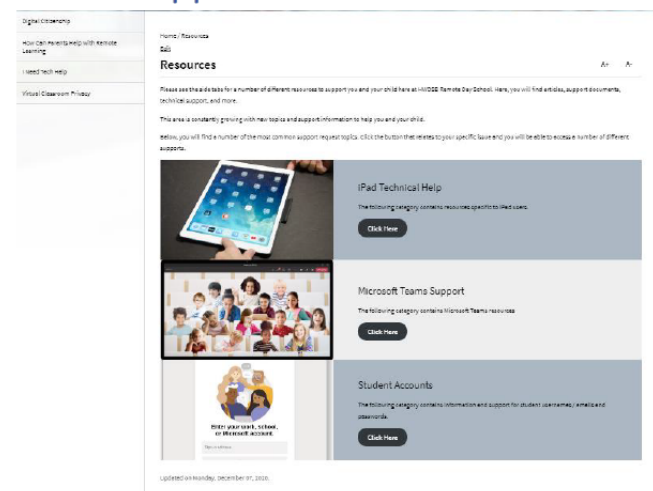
Digital Citizenship

How Can Parents Help with Remote Learning

I Need Tech Help

Virtual Classroom Privacy

Home / Resources

Edit

Resources

A+ A-

Please see the side tabs for a number of different resources to support you and your child here at HWDSB Remote Day School. Here, you will find articles, support documents, technical support, and more.

This area is constantly growing with new topics and support information to help you and your child.

Below, you will find a number of the most common support request topics. Click the button that relates to your specific issue and you will be able to access a number of different supports.

iPad Technical Help

The following category contains resources specific to iPad users.

Click Here

Microsoft Teams Support

The following category contains Microsoft Teams resources

Click Here

Enter your work, school, or Microsoft account.

Student Accounts

The following category contains information and support for student usernames / emails and passwords.

Click Here

Updated on Monday, December 07, 2020.